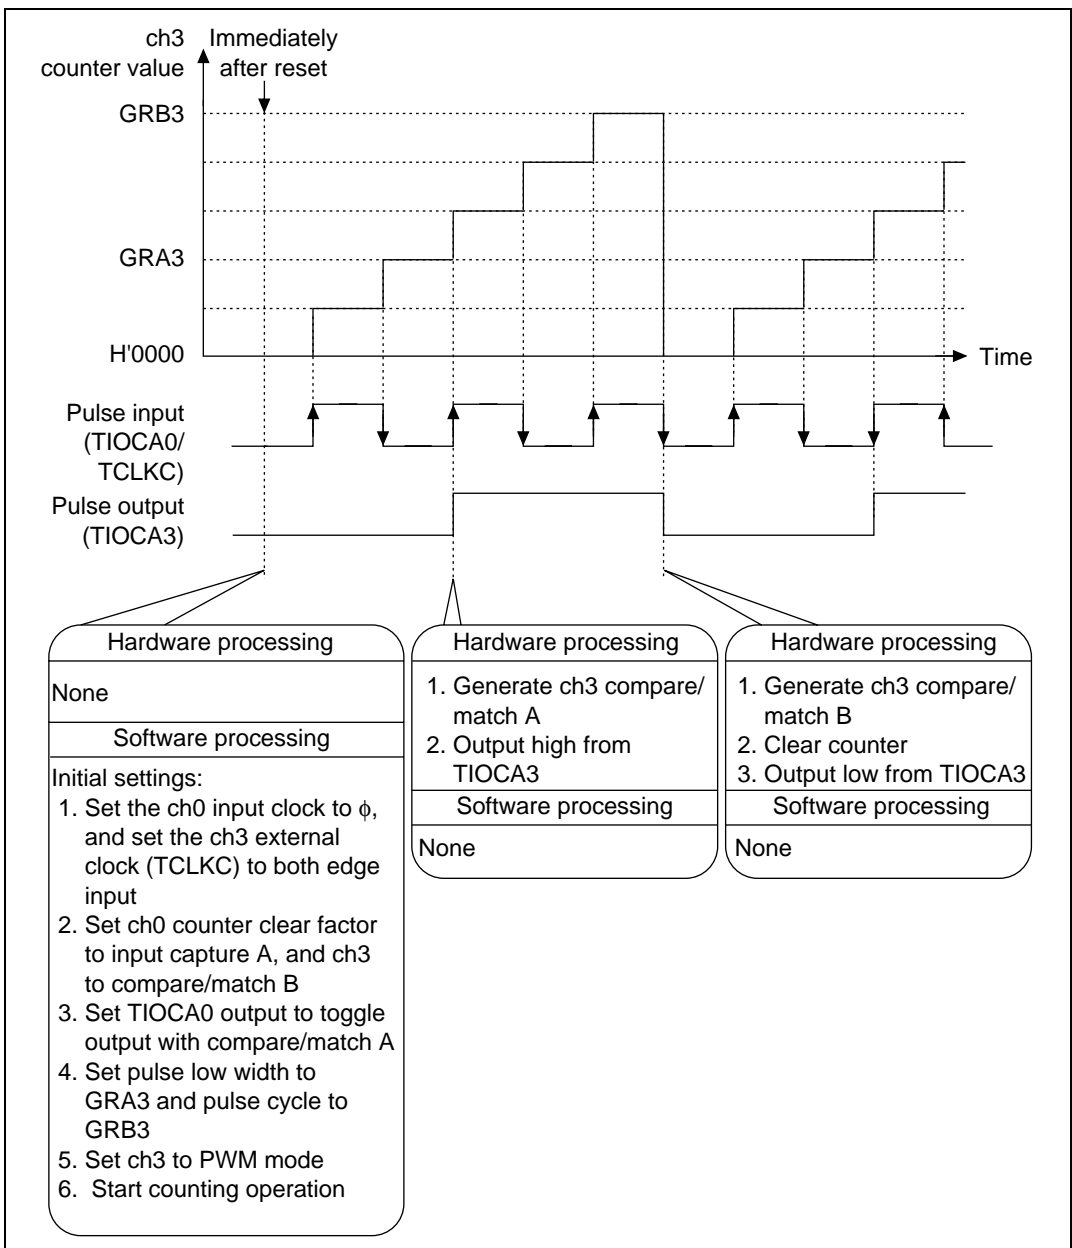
ch3 counter value

Immediately after reset

GRB3

GRA3

H'0000

Time

Pulse input (TIOCA0/ TCLKC)

Pulse output (TIOCA3)

Hardware processing

None

Software processing

Initial settings:
1. Set the ch0 input clock to $\phi$, and set the ch3 external clock (TCLKC) to both edge input
2. Set ch0 counter clear factor to input capture A, and ch3 to compare/match B
3. Set TIOCA0 output to toggle output with compare/match A
4. Set pulse low width to GRA3 and pulse cycle to GRB3
5. Set ch3 to PWM mode
6. Start counting operation

Hardware processing

1. Generate ch3 compare/ match A
2. Output high from TIOCA3

Software processing

None

Hardware processing

1. Generate ch3 compare/ match B
2. Clear counter
3. Output low from TIOCA3

Software processing

None